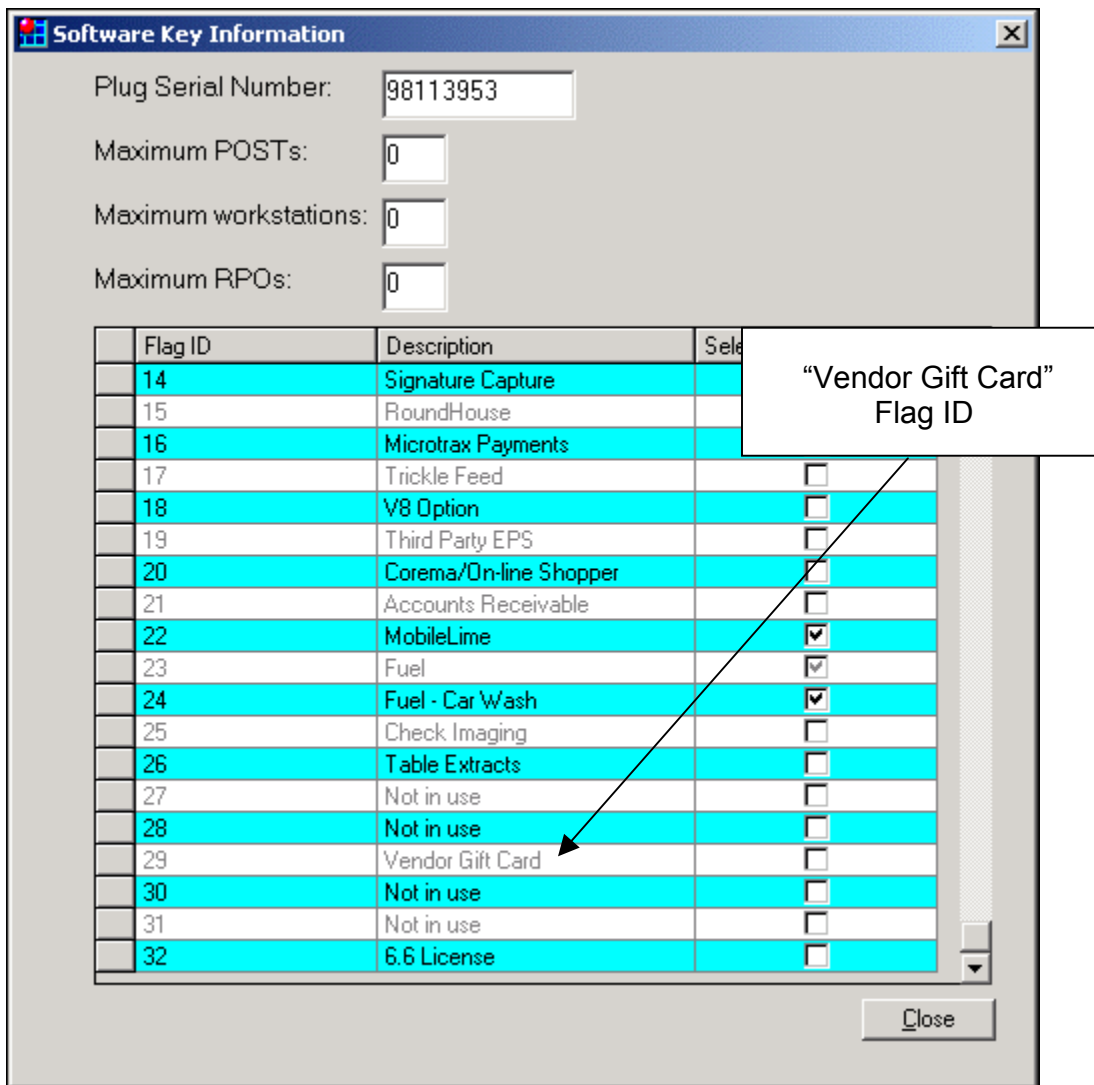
Software Key Information

Plug Serial Number: 98113953

Maximum POSTs: 0

Maximum workstations: 0

Maximum RPOs: 0

| Flag ID | Description | Sele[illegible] |
|---|---|---|
| 14 | Signature Capture | |
| 15 | RoundHouse | |
| 16 | Microtrax Payments | |
| 17 | Trickle Feed | ☐ |
| 18 | V8 Option | ☐ |
| 19 | Third Party EPS | ☐ |
| 20 | Corema/On-line Shopper | ☐ |
| 21 | Accounts Receivable | ☐ |
| 22 | MobileLime | ☑ |
| 23 | Fuel | ☑ |
| 24 | Fuel - Car Wash | ☑ |
| 25 | Check Imaging | ☐ |
| 26 | Table Extracts | ☐ |
| 27 | Not in use | ☐ |
| 28 | Not in use | ☐ |
| 29 | Vendor Gift Card | ☐ |
| 30 | Not in use | ☐ |
| 31 | Not in use | ☐ |
| 32 | 6.6 License | ☐ |

"Vendor Gift Card" Flag ID

Close